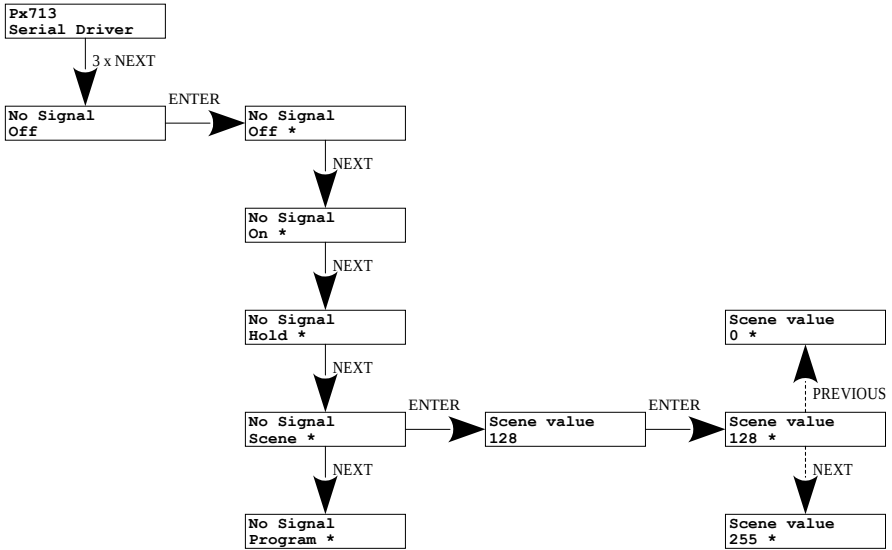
Px713
Serial Driver

3 x NEXT

No Signal
Off

ENTER

No Signal
Off *

NEXT

No Signal
On *

NEXT

No Signal
Hold *

NEXT

No Signal
Scene *

ENTER

Scene value
128

ENTER

Scene value
0 *

PREVIOUS

Scene value
128 *

NEXT

Scene value
255 *

NEXT

No Signal
Program *